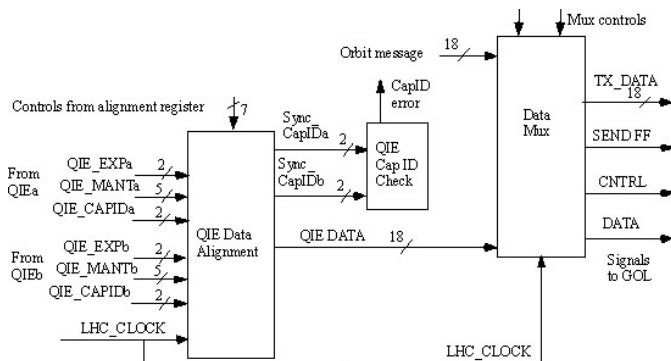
Mux controls

Orbit message 18

CapID error

TX_DATA 18

Controls from alignment register 7

Sync_CapIDa 2

Sync_CapIDb 2

QIE Cap ID Check

Data Mux

SEND FF

CNTRL

DATA

From QIEa

QIE_EXPa 2

QIE_MANTa 5

QIE_CAPIDa 2

From QIEb

QIE_EXPb 2

QIE_MANTb 5

QIE_CAPIDb 2

QIE Data Alignment

QIE DATA 18

Signals to GOL

LHC_CLOCK

LHC_CLOCK